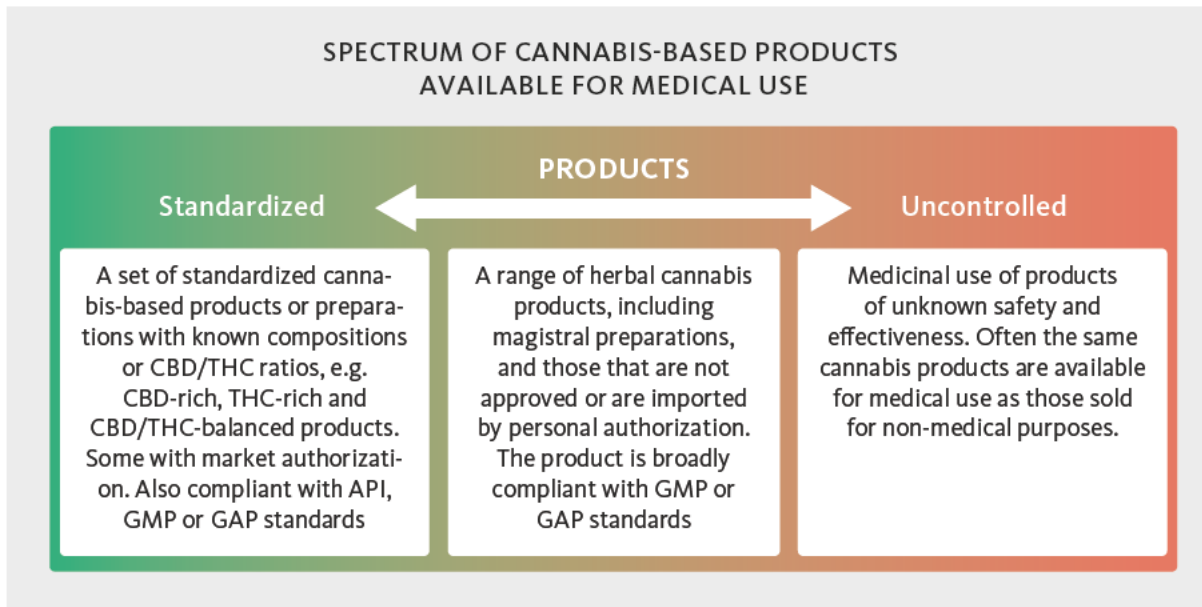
SPECTRUM OF CANNABIS-BASED PRODUCTS AVAILABLE FOR MEDICAL USE

PRODUCTS

Standardized

Uncontrolled

A set of standardized cannabis-based products or preparations with known compositions or CBD/THC ratios, e.g. CBD-rich, THC-rich and CBD/THC-balanced products. Some with market authorization. Also compliant with API, GMP or GAP standards

A range of herbal cannabis products, including magistral preparations, and those that are not approved or are imported by personal authorization. The product is broadly compliant with GMP or GAP standards

Medicinal use of products of unknown safety and effectiveness. Often the same cannabis products are available for medical use as those sold for non-medical purposes.